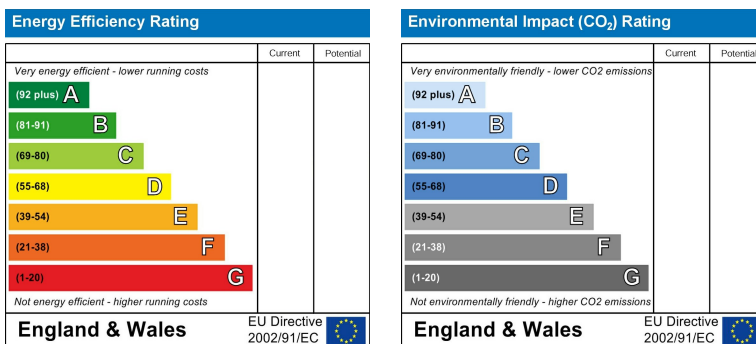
Energy Efficiency Rating

| | Current | Potential |
|---|---|---|
| Very energy efficient - lower running costs | | |
| (92 plus) A | | |
| (81-91) B | | |
| (69-80) C | | |
| (55-68) D | | |
| (39-54) E | | |
| (21-38) F | | |
| (1-20) G | | |
| Not energy efficient - higher running costs | | |

England & Wales EU Directive 2002/91/EC

Environmental Impact ($CO_2$) Rating

| | Current | Potential |
|---|---|---|
| Very environmentally friendly - lower CO2 emissions | | |
| (92 plus) A | | |
| (81-91) B | | |
| (69-80) C | | |
| (55-68) D | | |
| (39-54) E | | |
| (21-38) F | | |
| (1-20) G | | |
| Not environmentally friendly - higher CO2 emissions | | |

England & Wales EU Directive 2002/91/EC